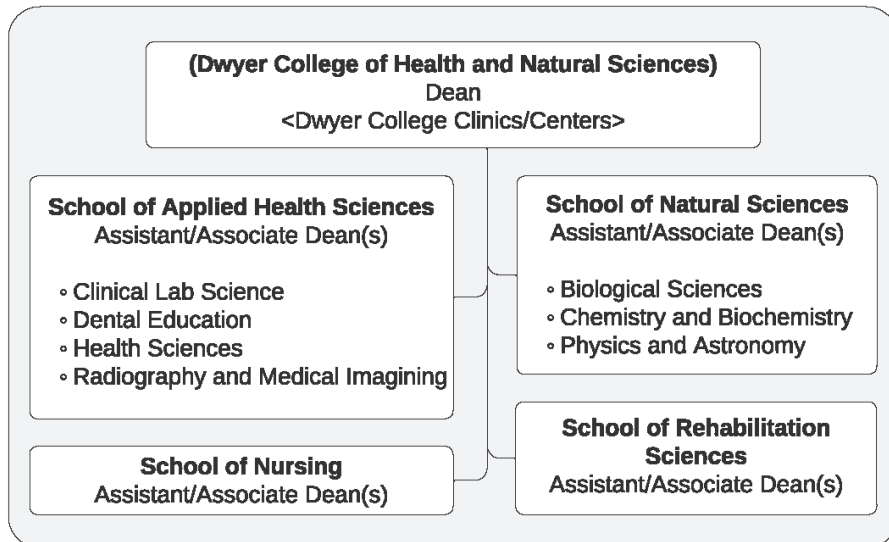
**(Dwyer College of Health and Natural Sciences)**
Dean
<Dwyer College Clinics/Centers>

**School of Applied Health Sciences**
Assistant/Associate Dean(s)

- Clinical Lab Science
- Dental Education
- Health Sciences
- Radiography and Medical Imagining

**School of Natural Sciences**
Assistant/Associate Dean(s)

- Biological Sciences
- Chemistry and Biochemistry
- Physics and Astronomy

**School of Nursing**
Assistant/Associate Dean(s)

**School of Rehabilitation Sciences**
Assistant/Associate Dean(s)